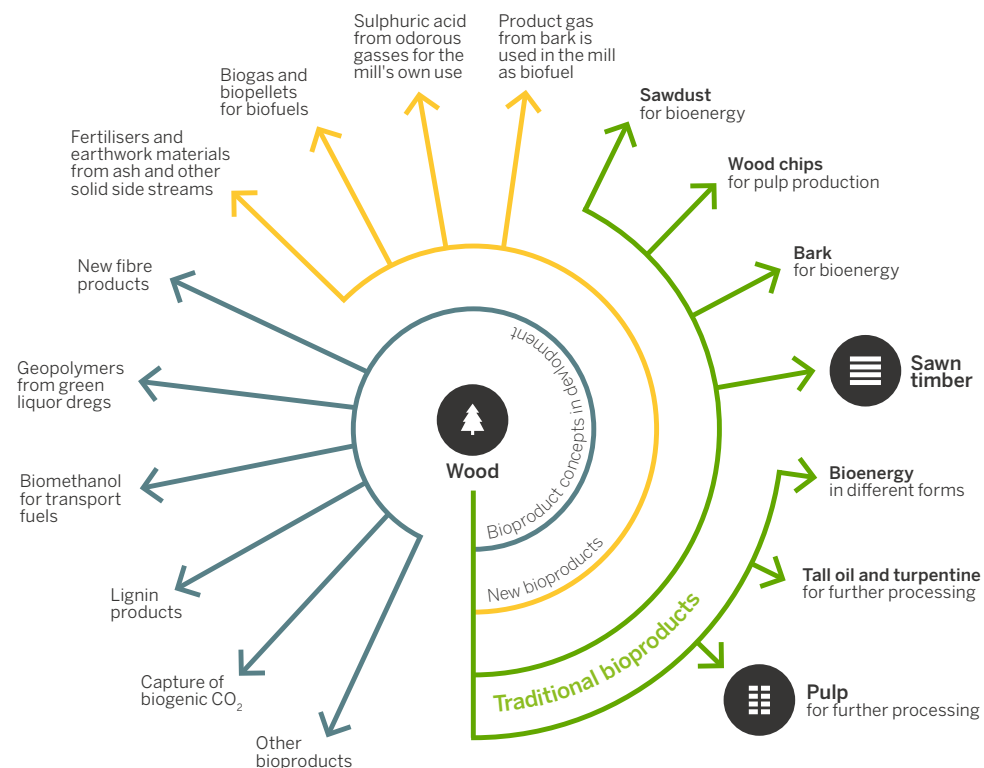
Sulphuric acid from odorous gasses for the mill's own use

Product gas from bark is used in the mill as biofuel

Biogas and biopellets for biofuels

Fertilisers and earthwork materials from ash and other solid side streams

Sawdust for bioenergy

Wood chips for pulp production

Bark for bioenergy

Sawn timber

New fibre products

Geopolymers from green liquor dregs

Biomethanol for transport fuels

Lignin products

Capture of biogenic $CO_2$

Other bioproducts

Wood

Bioproduct concepts in development

New bioproducts

Traditional bioproducts

Bioenergy in different forms

Tall oil and turpentine for further processing

Pulp for further processing